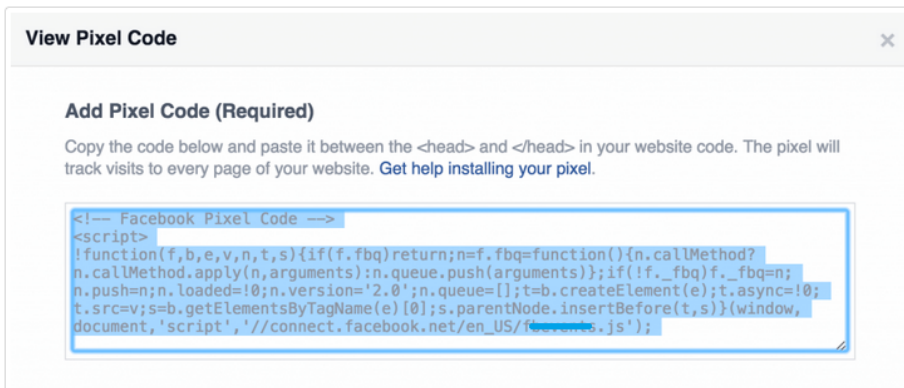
View Pixel Code

×

Add Pixel Code (Required)

Copy the code below and paste it between the <head> and </head> in your website code. The pixel will track visits to every page of your website. Get help installing your pixel.

<!-- Facebook Pixel Code -->
<script>
!function(f,b,e,v,n,t,s){if(f.fbq)return;n=f.fbq=function(){n.callMethod?
n.callMethod.apply(n,arguments):n.queue.push(arguments)};if(!f._fbq)f._fbq=n;
n.push=n;n.loaded=!0;n.version='2.0';n.queue=[];t=b.createElement(e);t.async=!0;
t.src=v;s=b.getElementsByTagName(e)[0];s.parentNode.insertBefore(t,s)}(window,
document,'script','//connect.facebook.net/en_US/f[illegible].js');